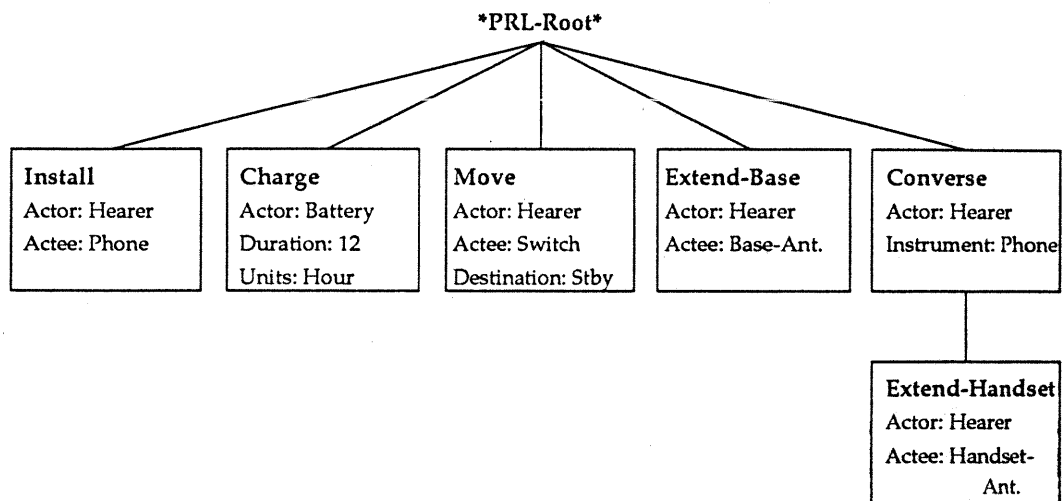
*PRL-Root*

**Install**
Actor: Hearer
Actee: Phone

**Charge**
Actor: Battery
Duration: 12
Units: Hour

**Move**
Actor: Hearer
Actee: Switch
Destination: Stby

**Extend-Base**
Actor: Hearer
Actee: Base-Ant.

**Converse**
Actor: Hearer
Instrument: Phone

**Extend-Handset**
Actor: Hearer
Actee: Handset-Ant.